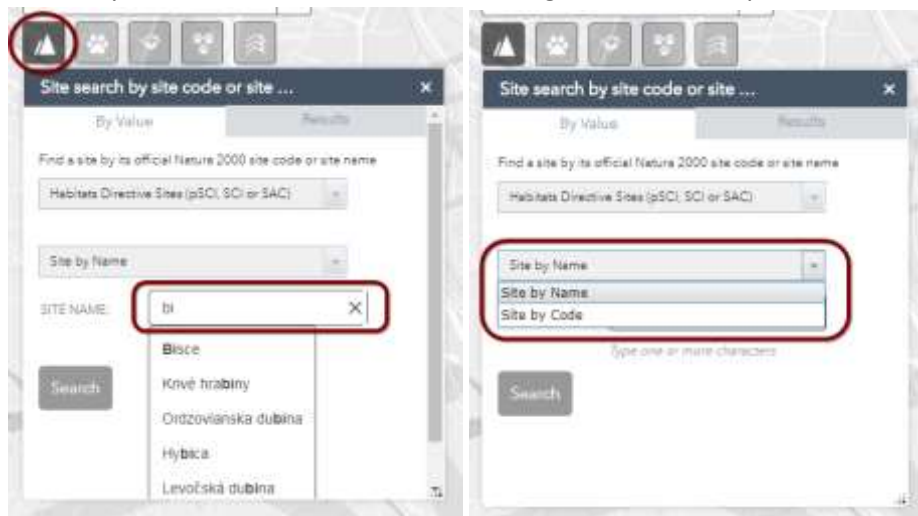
Site search by site code or site ...

By Value

Results

Find a site by its official Natura 2000 site code or site name

Habitats Directive Sites (pSCI, SCI or SAC)

Site by Name

SITE NAME:

bi

Bisce

Krivé hrabiny

Ordzovianska dubina

Hybica

Levočská dubina

Search

Site search by site code or site ...

By Value

Results

Find a site by its official Natura 2000 site code or site name

Habitats Directive Sites (pSCI, SCI or SAC)

Site by Name

Site by Name

Site by Code

Type one or more characters

Search